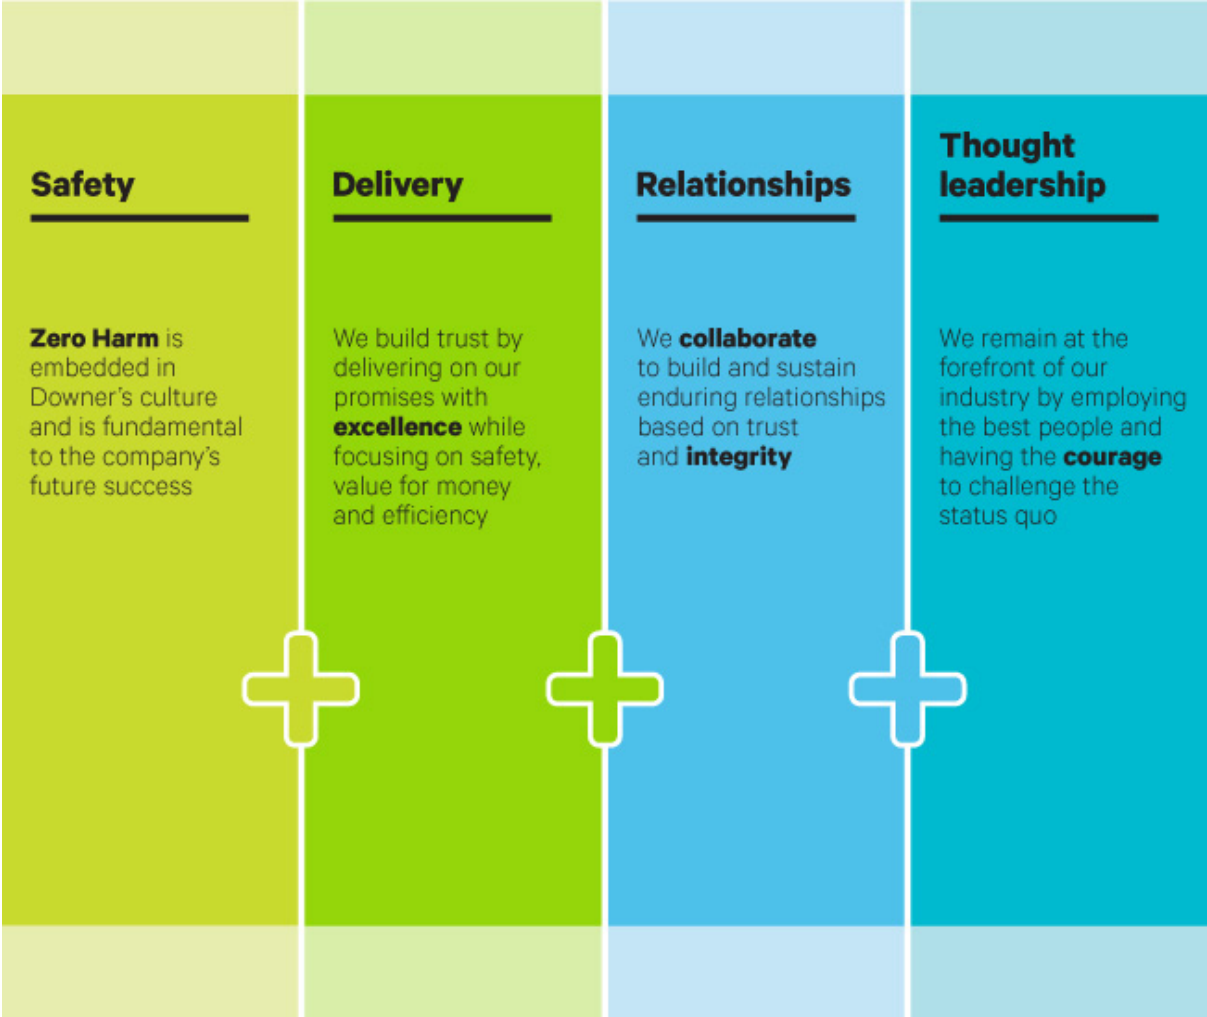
Safety

Zero Harm is embedded in Downer's culture and is fundamental to the company's future success

Delivery

We build trust by delivering on our promises with excellence while focusing on safety, value for money and efficiency

Relationships

We collaborate to build and sustain enduring relationships based on trust and integrity

Thought leadership

We remain at the forefront of our industry by employing the best people and having the courage to challenge the status quo